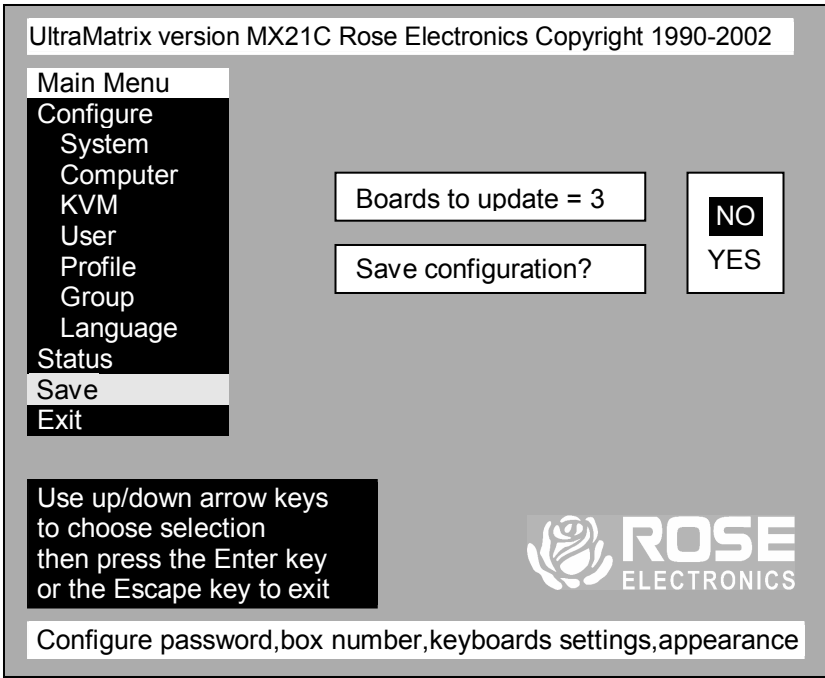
UltraMatrix version MX21C Rose Electronics Copyright 1990-2002

Main Menu
Configure
System
Computer
KVM
User
Profile
Group
Language
Status
Save
Exit

Boards to update = 3

Save configuration?

NO
YES

Use up/down arrow keys to choose selection then press the Enter key or the Escape key to exit

ROSE
ELECTRONICS

Configure password,box number,keyboards settings,appearance